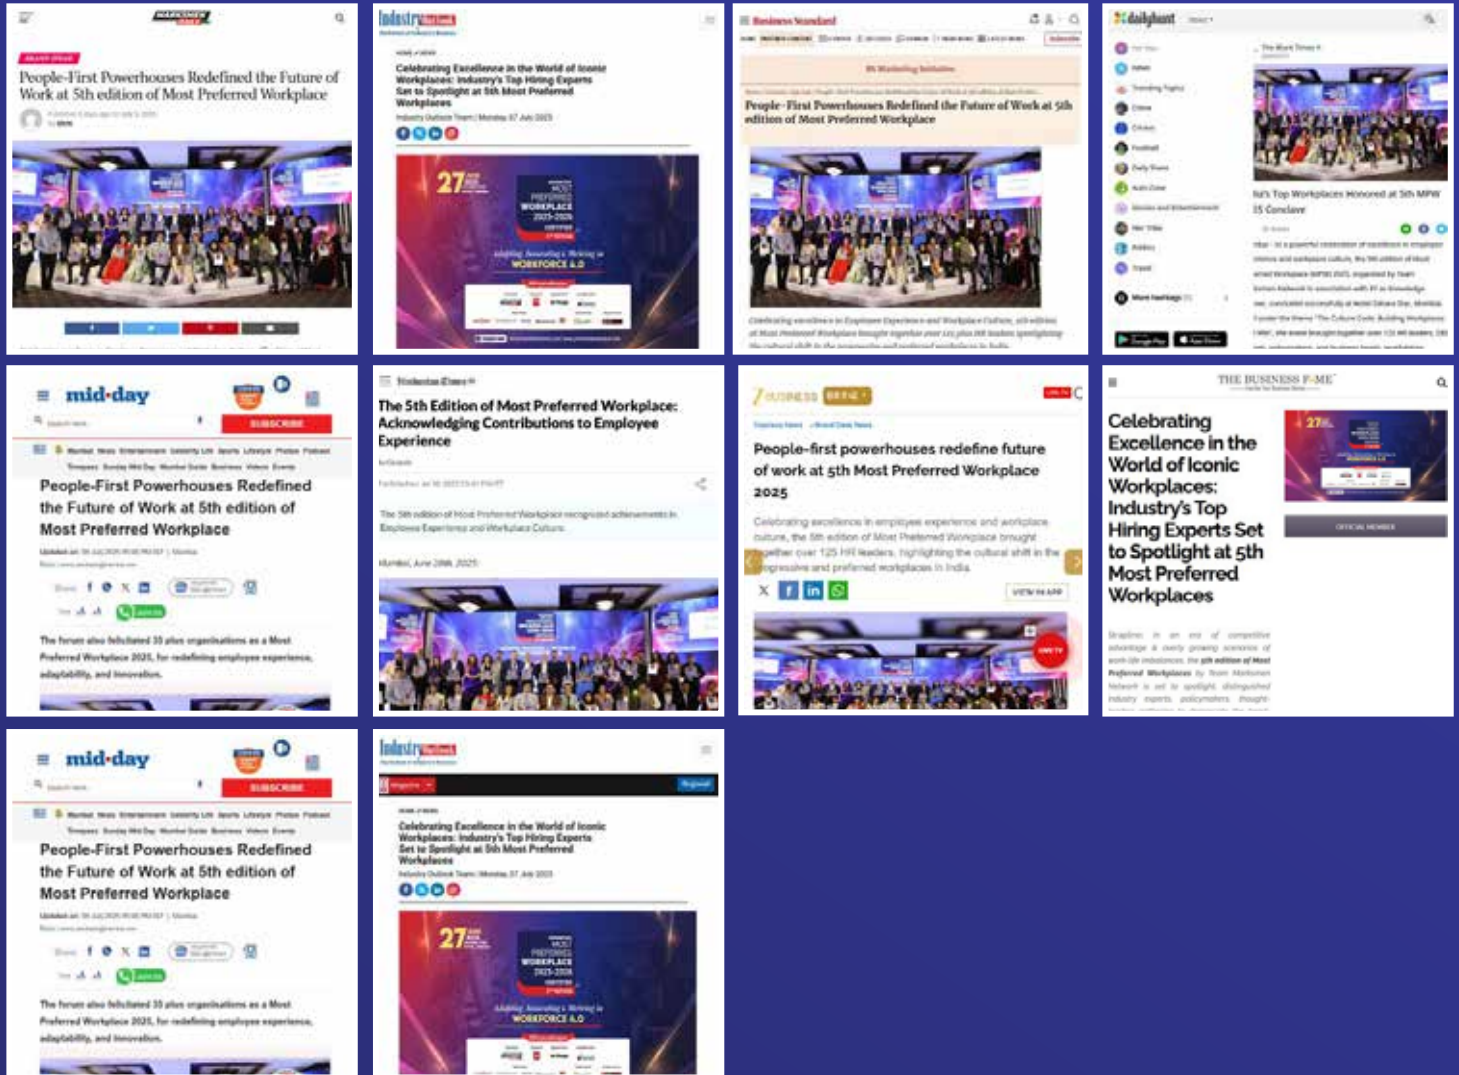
People-First Powerhouses Redefined the Future of Work at 5th edition of Most Preferred Workplace

Industry Outlook

Celebrating Excellence in the World of Iconic Workplaces: Industry's Top Hiring Experts Set to Spotlight at 5th Most Preferred Workplaces

Industry Outlook Team | Monday, 07 July 2025

27

MOST PREFERRED WORKPLACE 2025-2026

WORKFORCE 4.0

Business Standard

People-First Powerhouses Redefined the Future of Work at 5th edition of Most Preferred Workplace

dailyhunt

It's Top Workplaces Honored at 5th MPW 25 Conclave

mid-day

SUBSCRIBE

People-First Powerhouses Redefined the Future of Work at 5th edition of Most Preferred Workplace

The forum also felicitated 35 plus organisations as a Most Preferred Workplace 2025, for redefining employee experience, adaptability, and innovation.

Hindustan Times

The 5th Edition of Most Preferred Workplace: Acknowledging Contributions to Employee Experience

Mumbai, June 28th, 2025

BUSINESS

People-first powerhouses redefine future of work at 5th Most Preferred Workplace 2025

Celebrating excellence in employee experience and workplace culture, the 5th edition of Most Preferred Workplace brought together over 125 HR leaders, highlighting the cultural shift in the progressive and preferred workplaces in India.

VIEW IN APP

THE BUSINESS FAME

Celebrating Excellence in the World of Iconic Workplaces: Industry's Top Hiring Experts Set to Spotlight at 5th Most Preferred Workplaces

27

mid-day

SUBSCRIBE

People-First Powerhouses Redefined the Future of Work at 5th edition of Most Preferred Workplace

The forum also felicitated 35 plus organisations as a Most Preferred Workplace 2025, for redefining employee experience, adaptability, and innovation.

Industry Outlook

Celebrating Excellence in the World of Iconic Workplaces: Industry's Top Hiring Experts Set to Spotlight at 5th Most Preferred Workplaces

Industry Outlook Team | Monday, 07 July 2025

27

MOST PREFERRED WORKPLACE 2025-2026

WORKFORCE 4.0